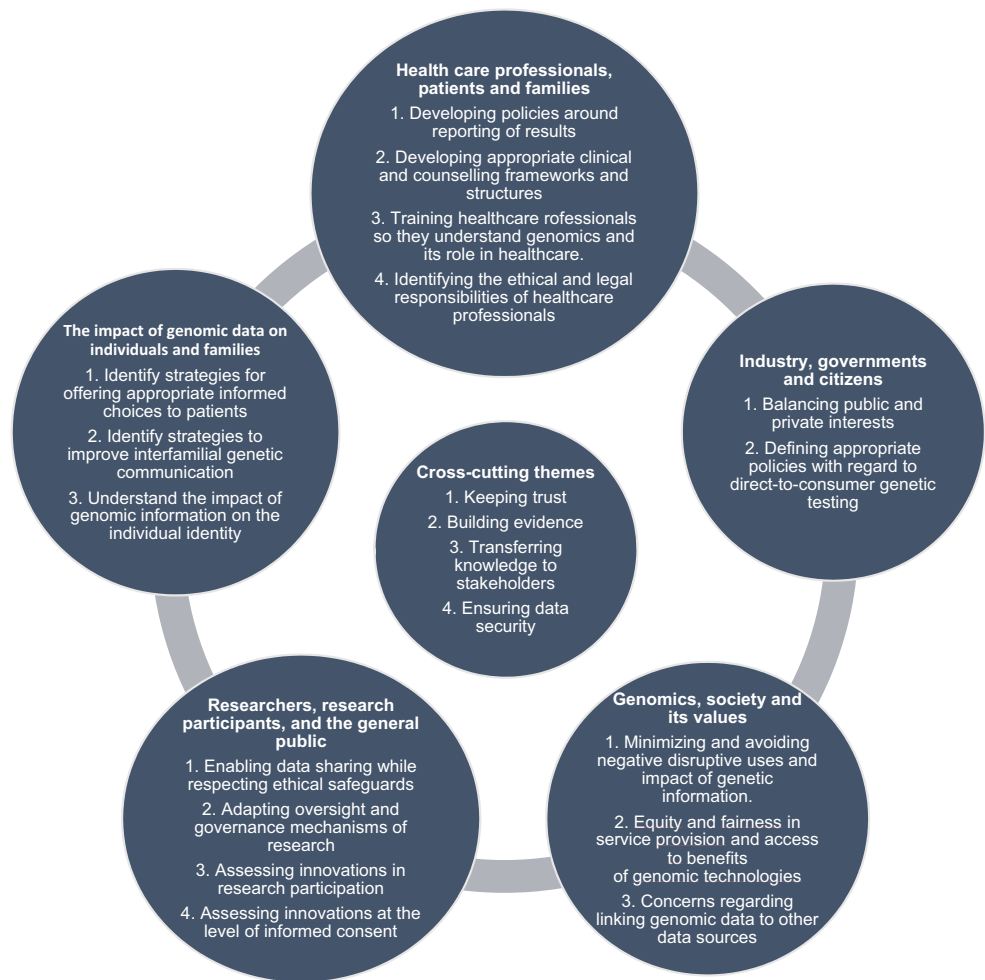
Health care professionals, patients and families

1. Developing policies around reporting of results

2. Developing appropriate clinical and counselling frameworks and structures

3. Training healthcare rofessionals so they understand genomics and its role in healthcare.

4. Identifying the ethical and legal responsibilities of healthcare professionals

The impact of genomic data on individuals and families

1. Identify strategies for offering appropriate informed choices to patients

2. Identify strategies to improve interfamilial genetic communication

3. Understand the impact of genomic information on the individual identity

Industry, governments and citizens

1. Balancing public and private interests

2. Defining appropriate policies with regard to direct-to-consumer genetic testing

Cross-cutting themes

1. Keeping trust

2. Building evidence

3. Transferring knowledge to stakeholders

4. Ensuring data security

Researchers, research participants, and the general public

1. Enabling data sharing while respecting ethical safeguards

2. Adapting oversight and governance mechanisms of research

3. Assessing innovations in research participation

4. Assessing innovations at the level of informed consent

Genomics, society and its values

1. Minimizing and avoiding negative disruptive uses and impact of genetic information.

2. Equity and fairness in service provision and access to benefits of genomic technologies

3. Concerns regarding linking genomic data to other data sources